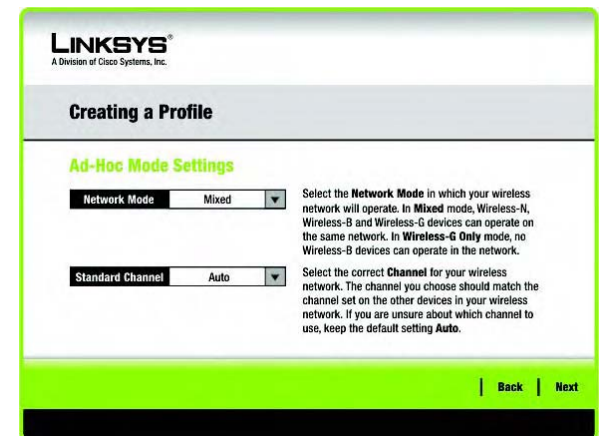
LINKSYS®
A Division of Cisco Systems, Inc.

Creating a Profile

Ad-Hoc Mode Settings

Network Mode | Mixed

Select the Network Mode in which your wireless network will operate. In Mixed mode, Wireless-N, Wireless-B and Wireless-G devices can operate on the same network. In Wireless-G Only mode, no Wireless-B devices can operate in the network.

Standard Channel | Auto

Select the correct Channel for your wireless network. The channel you choose should match the channel set on the other devices in your wireless network. If you are unsure about which channel to use, keep the default setting Auto.

Back | Next